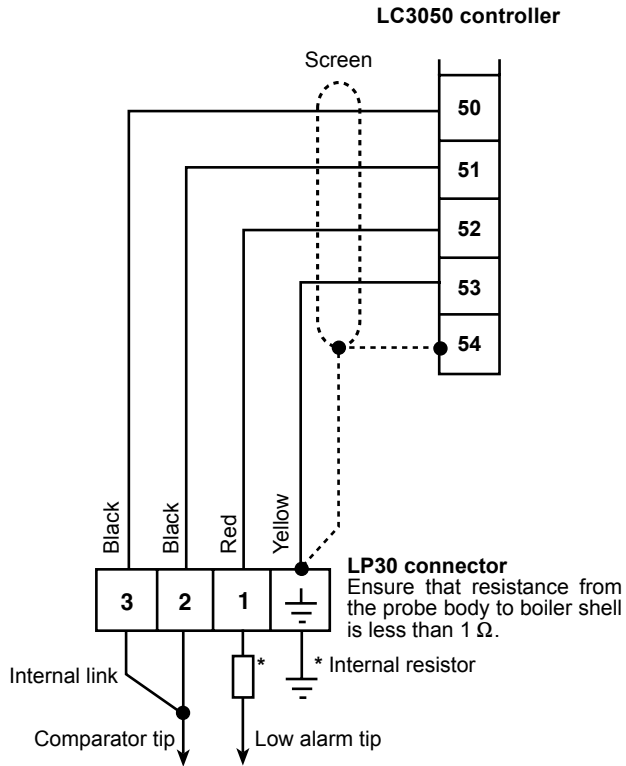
LC3050 controller

Screen

50
51
52
53
54

Black
Black
Red
Yellow

LP30 connector
Ensure that resistance from the probe body to boiler shell is less than 1 Ω.

3
2
1

Internal link

*

* Internal resistor

Comparator tip
Low alarm tip